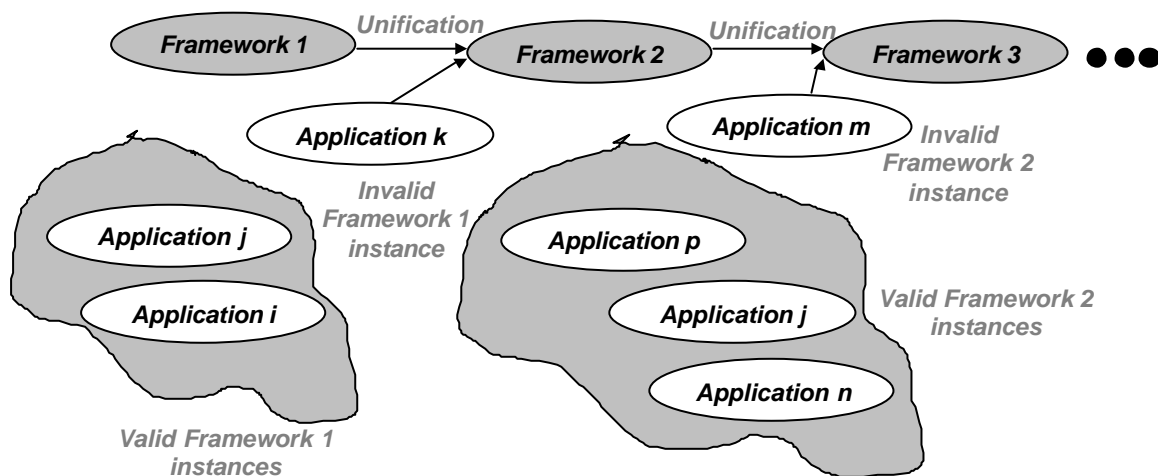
Framework 1

Unification

Framework 2

Unification

Framework 3

Application k

Application m

Invalid Framework 2 instance

Invalid Framework 1 instance

Application j

Application i

Application p

Application j

Application n

Valid Framework 2 instances

Valid Framework 1 instances